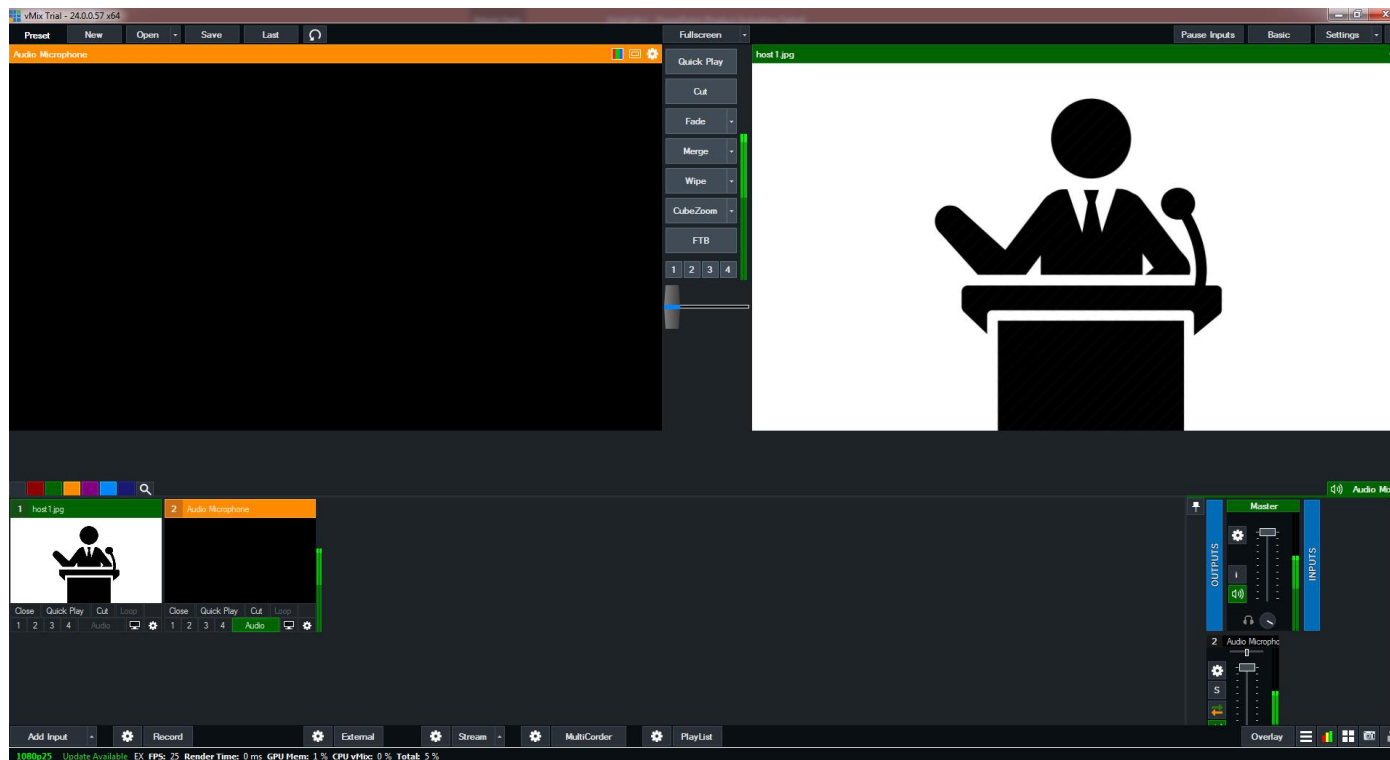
vMix Trial - 24.0.0.57 x64

Preset New Open Save Last Fullscreen Pause Inputs Basic Settings

Audio Microphone

Quick Play
Cut
Fade
Merge
Wipe
CubeZoom
FTB
1 2 3 4

host1.jpg

Audio Mix

1 host1.jpg
Close Quick Play Cut Loop
1 2 3 4 Audio

2 Audio Microphone
Close Quick Play Cut Loop
1 2 3 4 Audio

OUTPUTS
Master
INPUTS
2 Audio Micropho
S

Add Input Record External Stream MultiCorder PlayList Overlay

1080p25 Update Available EX FPS: 25 Render Time: 0 ms GPU Mem: 1 % CPU vMix: 0 % Total: 5 %